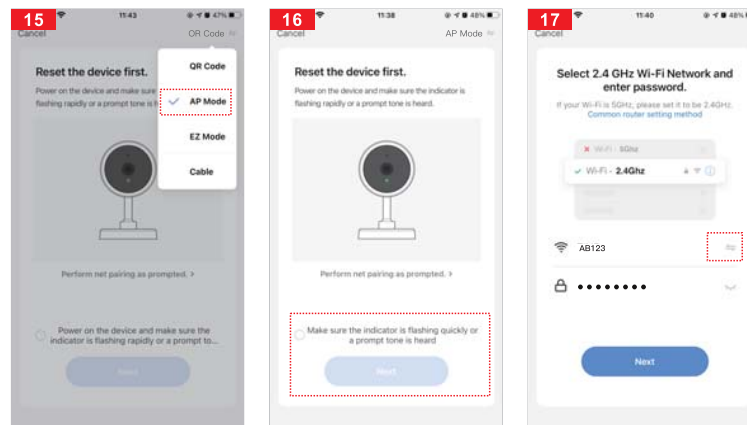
15

11:43

47%

Cancel

QR Code

Reset the device first.

Power on the device and make sure the indicator is flashing rapidly or a prompt tone

QR Code

AP Mode

EZ Mode

Cable

Perform net pairing as prompted. >

Power on the device and make sure the indicator is flashing rapidly or a prompt to...

Next

16

11:38

48%

Cancel

AP Mode

Reset the device first.

Power on the device and make sure the indicator is flashing rapidly or a prompt tone is heard.

Perform net pairing as prompted. >

Make sure the indicator is flashing quickly or a prompt tone is heard

Next

17

11:40

48%

Cancel

Select 2.4 GHz Wi-Fi Network and enter password.

If your Wi-Fi is 5GHz, please set it to be 2.4GHz. Common router setting method

Wi-Fi - 5Ghz

Wi-Fi - 2.4Ghz

AB123

••••••••

Next